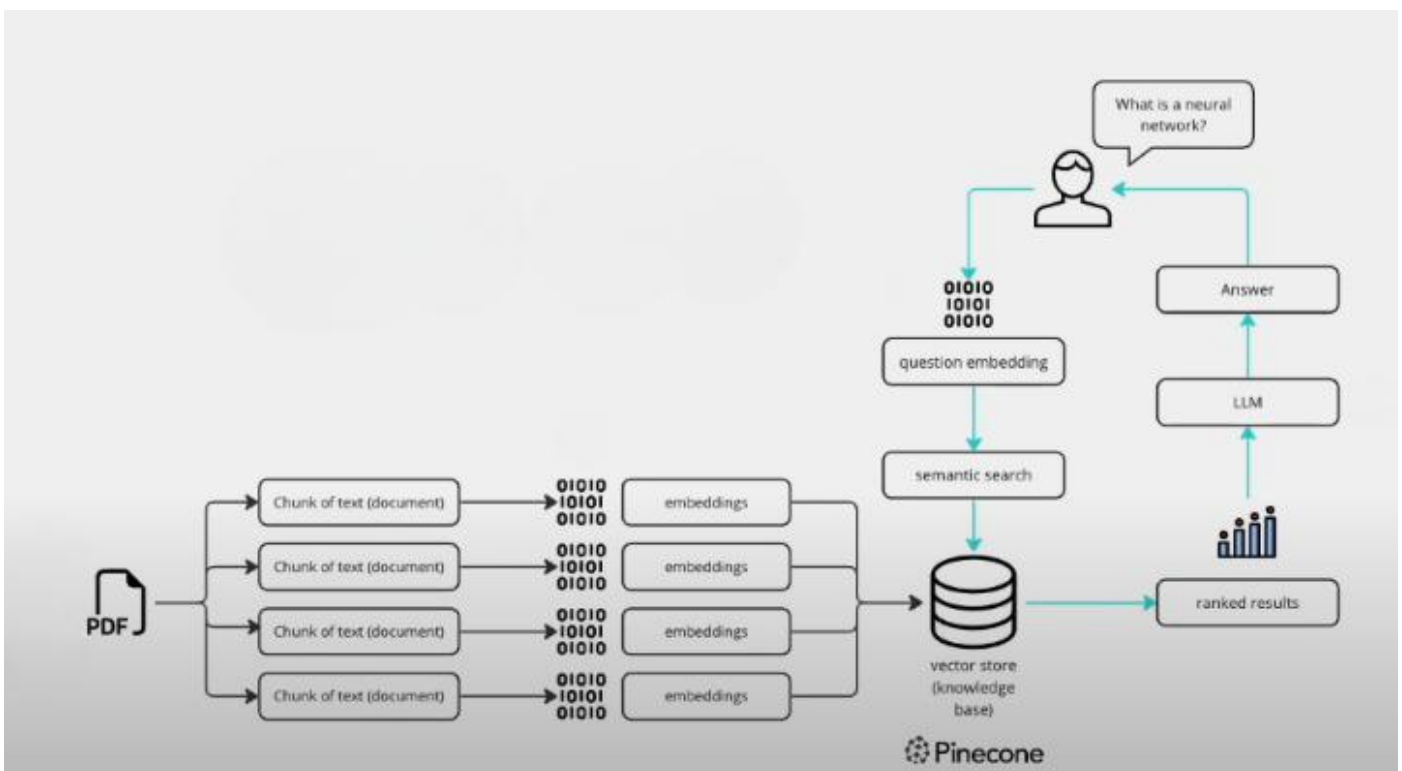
What is a neural network?

01010
10101
01010

question embedding

semantic search

Answer

LLM

PDF

Chunk of text (document)

01010
10101
01010

embeddings

Chunk of text (document)

01010
10101
01010

embeddings

Chunk of text (document)

01010
10101
01010

embeddings

Chunk of text (document)

01010
10101
01010

embeddings

vector store (knowledge base)

Pinecone

ranked results